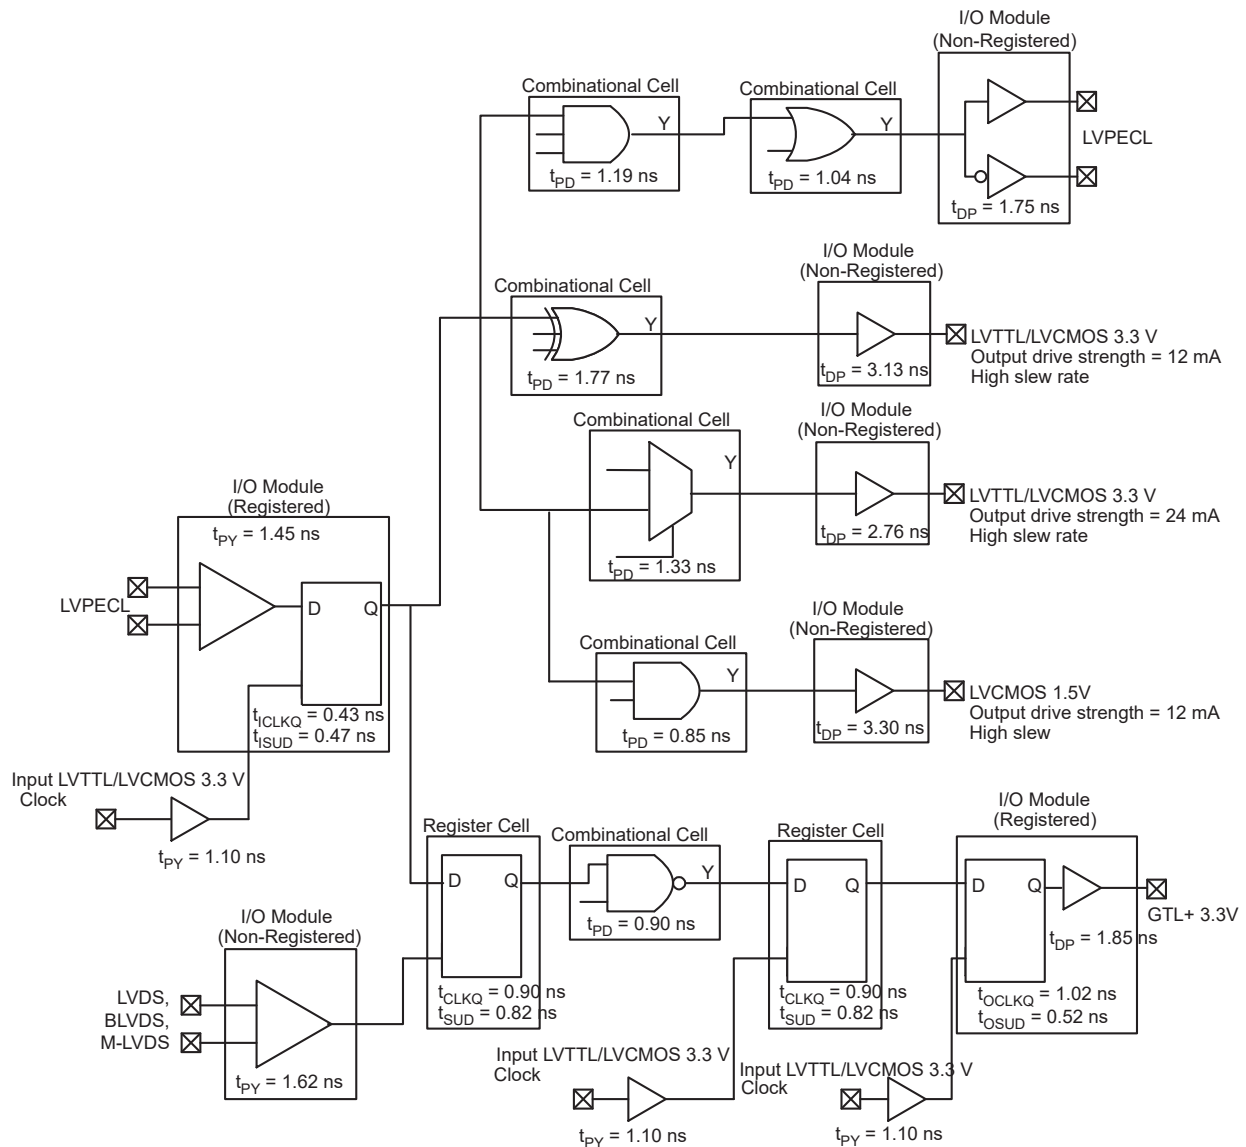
I/O Module
(Non-Registered)

Combinational Cell

Combinational Cell

Y

Y

LVPECL

$t_{PD}$ = 1.19 ns

$t_{PD}$ = 1.04 ns

$t_{DP}$ = 1.75 ns

I/O Module
(Non-Registered)

Combinational Cell

Y

LVTTL/LVCMOS 3.3 V
Output drive strength = 12 mA
High slew rate

$t_{PD}$ = 1.77 ns

$t_{DP}$ = 3.13 ns

I/O Module
(Non-Registered)

Combinational Cell

Y

LVTTL/LVCMOS 3.3 V
Output drive strength = 24 mA
High slew rate

$t_{DP}$ = 2.76 ns

$t_{PD}$ = 1.33 ns

I/O Module
(Registered)

$t_{PY}$ = 1.45 ns

LVPECL

D

Q

I/O Module
(Non-Registered)

Combinational Cell

Y

LVCMOS 1.5V
Output drive strength = 12 mA
High slew

$t_{ICLKQ}$ = 0.43 ns
$t_{ISUD}$ = 0.47 ns

$t_{PD}$ = 0.85 ns

$t_{DP}$ = 3.30 ns

Input LVTTL/LVCMOS 3.3 V
Clock

$t_{PY}$ = 1.10 ns

Register Cell

Combinational Cell

Register Cell

I/O Module
(Registered)

D

Q

Y

D

Q

D

Q

GTL+ 3.3V

$t_{PD}$ = 0.90 ns

$t_{DP}$ = 1.85 ns

I/O Module
(Non-Registered)

LVDS,
BLVDS,
M-LVDS

$t_{CLKQ}$ = 0.90 ns
$t_{SUD}$ = 0.82 ns

$t_{CLKQ}$ = 0.90 ns
$t_{SUD}$ = 0.82 ns

$t_{OCLKQ}$ = 1.02 ns
$t_{OSUD}$ = 0.52 ns

$t_{PY}$ = 1.62 ns

Input LVTTL/LVCMOS 3.3 V
Clock

Input LVTTL/LVCMOS 3.3 V
Clock

$t_{PY}$ = 1.10 ns

$t_{PY}$ = 1.10 ns